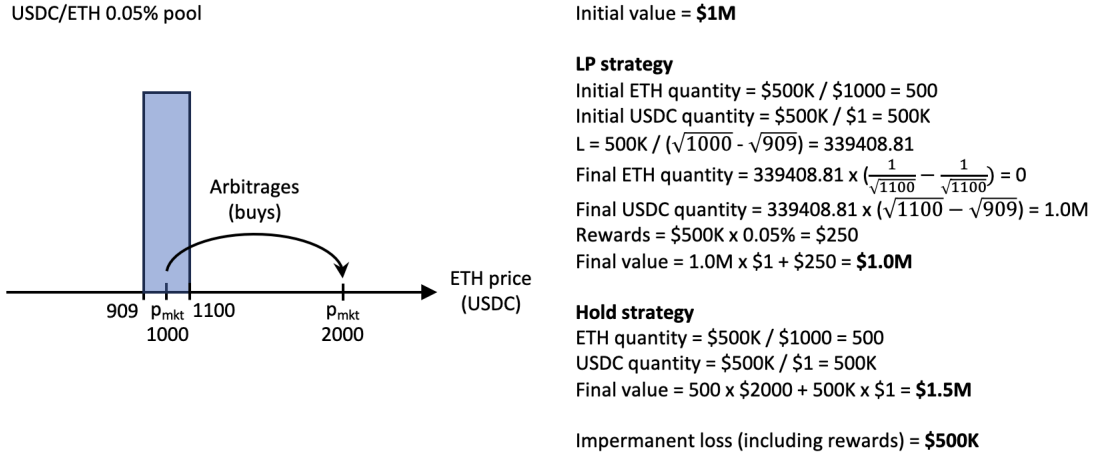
USDC/ETH 0.05% pool

Arbitrages (buys)

ETH price (USDC)

909 $p_{mkt}$ 1000 1100 $p_{mkt}$ 2000

Initial value = **$1M**

**LP strategy**
Initial ETH quantity = \$500K / \$1000 = 500
Initial USDC quantity = \$500K / \$1 = 500K
L = 500K / ($\sqrt{1000}$ - $\sqrt{909}$) = 339408.81
Final ETH quantity = 339408.81 x ($\frac{1}{\sqrt{1100}} - \frac{1}{\sqrt{1100}}$) = 0
Final USDC quantity = 339408.81 x ($\sqrt{1100} - \sqrt{909}$) = 1.0M
Rewards = \$500K x 0.05% = \$250
Final value = 1.0M x \$1 + \$250 = **\$1.0M**

**Hold strategy**
ETH quantity = \$500K / \$1000 = 500
USDC quantity = \$500K / \$1 = 500K
Final value = 500 x \$2000 + 500K x \$1 = **\$1.5M**

Impermanent loss (including rewards) = **$500K**